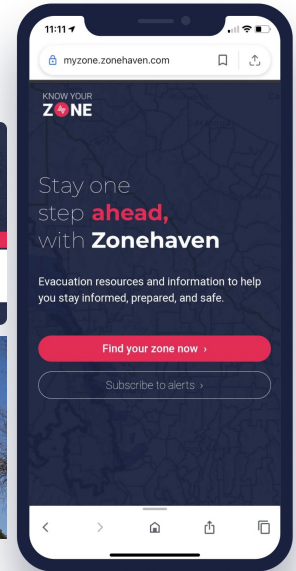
11:11

myzone.zonehaven.com

KNOW YOUR
ZONE

Stay one step ahead, with Zonehaven

Evacuation resources and information to help you stay informed, prepared, and safe.

Find your zone now ›

Subscribe to alerts ›